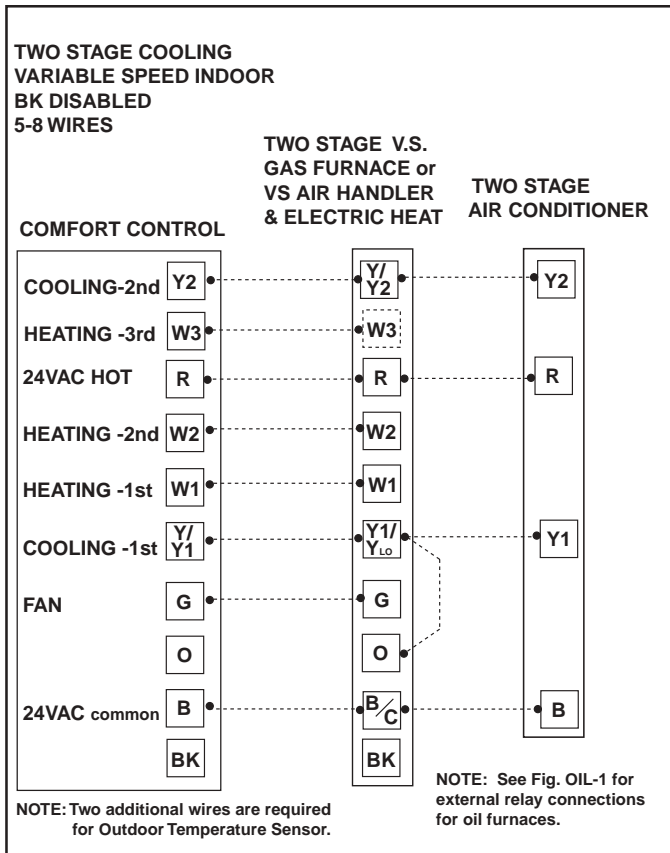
TWO STAGE COOLING
VARIABLE SPEED INDOOR
BK DISABLED
5-8 WIRES

COMFORT CONTROL

TWO STAGE V.S.
GAS FURNACE or
VS AIR HANDLER
& ELECTRIC HEAT

TWO STAGE
AIR CONDITIONER

COOLING-2nd Y2

HEATING -3rd W3

24VAC HOT R

HEATING -2nd W2

HEATING -1st W1

COOLING -1st Y/Y1

FAN G

O

24VAC common B

BK

Y/Y2

W3

R

W2

W1

Y1/$Y_{LO}$

G

O

B/C

BK

Y2

R

Y1

B

NOTE: Two additional wires are required for Outdoor Temperature Sensor.

NOTE: See Fig. OIL-1 for external relay connections for oil furnaces.